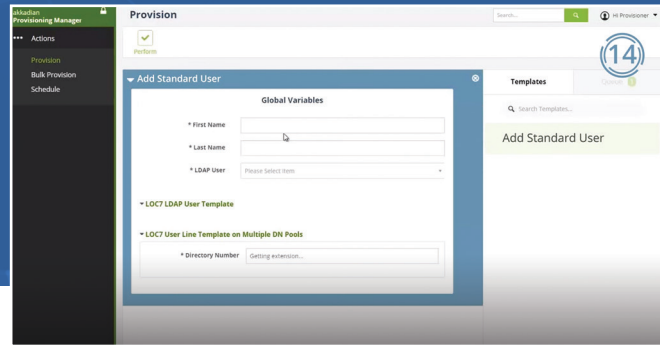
akkadian
Provisioning Manager

Actions

Provision
Bulk Provision
Schedule

Provision

Search...

Hi Provisioner

Perform

14

Add Standard User

Global Variables

* First Name

* Last Name

* LDAP User
Please Select Item

LOC7 LDAP User Template

LOC7 User Line Template on Multiple DN Pools

* Directory Number
Getting extension...

Templates

Search Templates...

Add Standard User